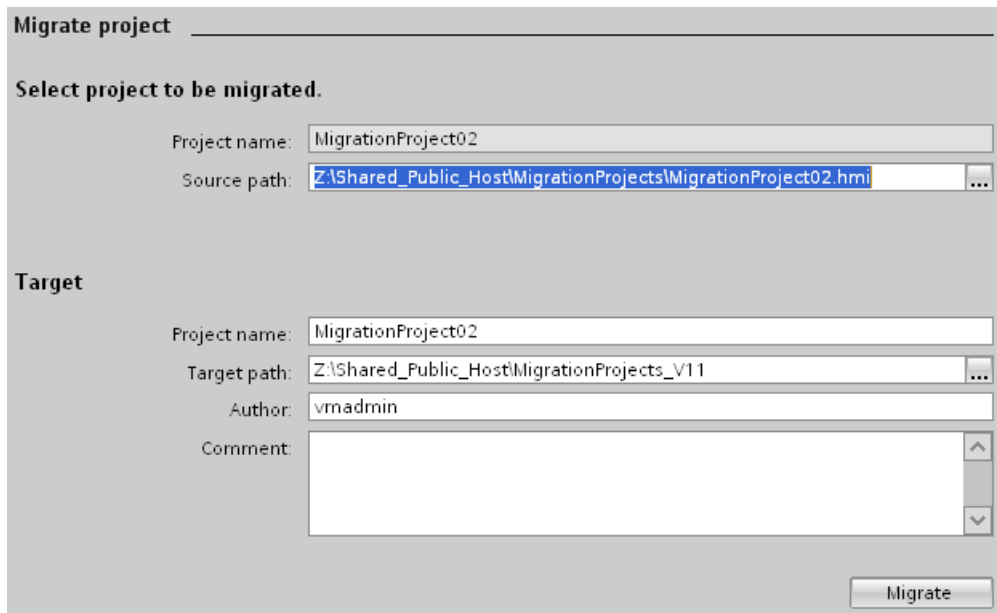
Migrate project

Select project to be migrated.

Project name: MigrationProject02

Source path: Z:\Shared_Public_Host\MigrationProjects\MigrationProject02.hmi ...

Target

Project name: MigrationProject02

Target path: Z:\Shared_Public_Host\MigrationProjects_V11 ...

Author: vmadmin

Comment:

Migrate